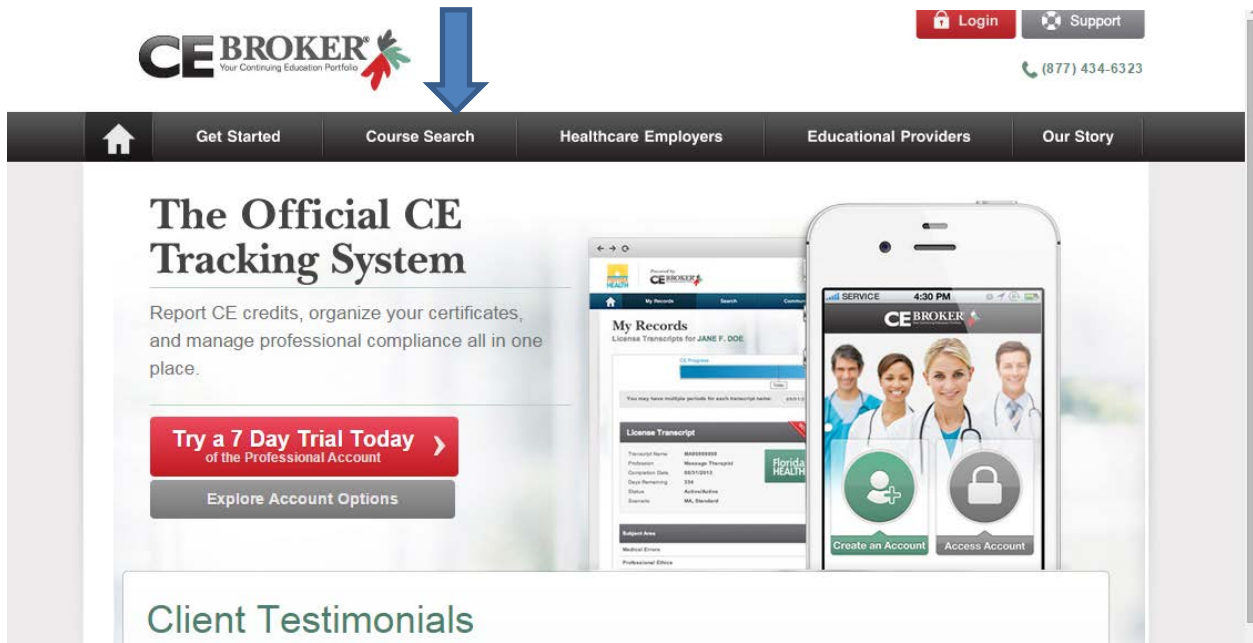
CE BROKER®
Your Continuing Education Portfolio

Login
Support
(877) 434-6323

Get Started
Course Search
Healthcare Employers
Educational Providers
Our Story

The Official CE Tracking System

Report CE credits, organize your certificates, and manage professional compliance all in one place.

Try a 7 Day Trial Today
of the Professional Account

Explore Account Options

HEALTH
CE BROKER
My Records
Search
My Records
License Transcripts for JANE F. DOE
CE Progress
You may have multiple periods for each transcript below:
License Transcript
Transcript Name MA0000000
Profession Massage Therapist
Completion Date 08/31/2013
Days Remaining 334
Status Active/Active
Scenario MA, Standard
Florida HEALTH
Subject Area
Medical Errors
Professional Ethics

SERVICE
4:30 PM
CE BROKER
Create an Account
Access Account

Client Testimonials